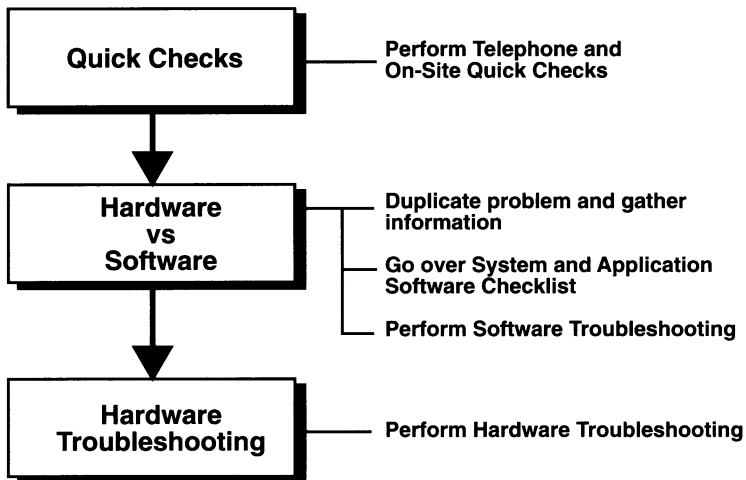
Quick Checks

Perform Telephone and On-Site Quick Checks

Hardware vs Software

Duplicate problem and gather information

Go over System and Application Software Checklist

Perform Software Troubleshooting

Hardware Troubleshooting

Perform Hardware Troubleshooting